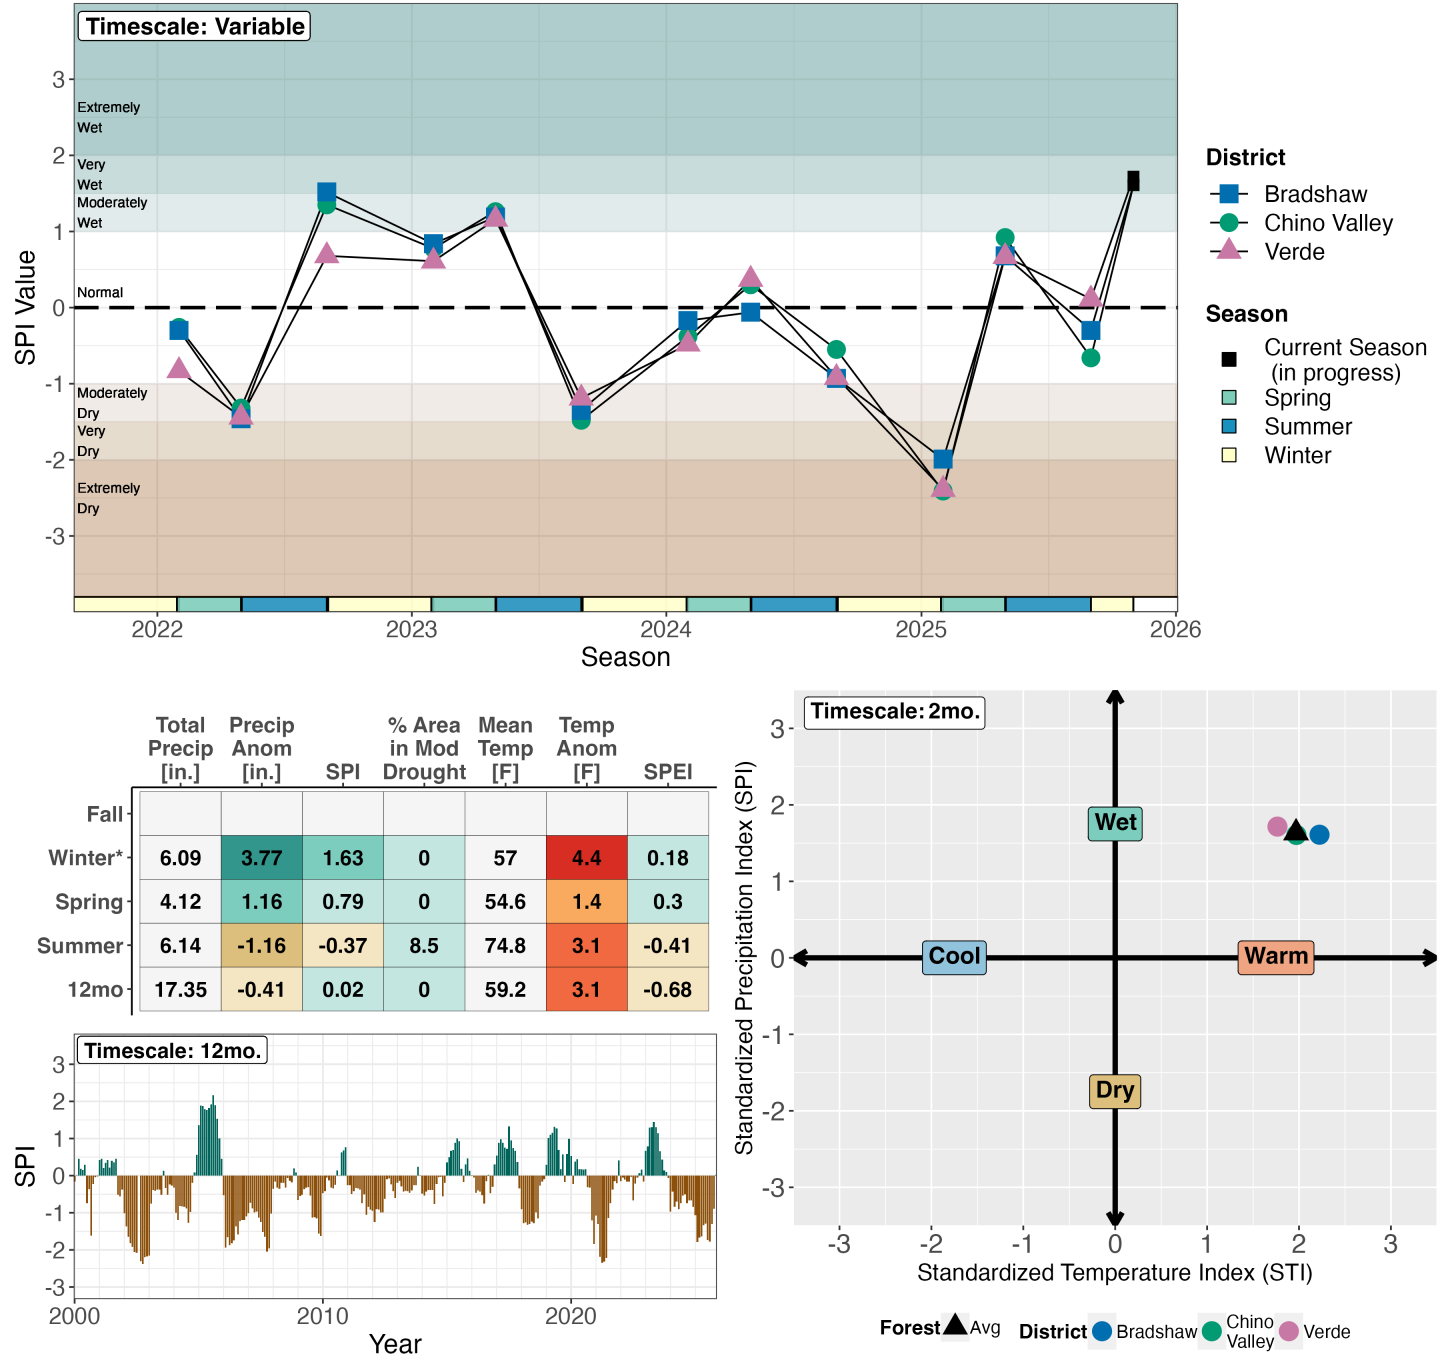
Timescale: Variable

3
2
1
0
-1
-2
-3

Extremely Wet
Very Wet
Moderately Wet
Normal
Moderately Dry
Very Dry
Extremely Dry

SPI Value

2022
2023
2024
2025
2026
Season

District
Bradshaw
Chino Valley
Verde

Season
Current Season (in progress)
Spring
Summer
Winter

| | Total Precip [in.] | Precip Anom [in.] | SPI | % Area in Mod Drought | Mean Temp [F] | Temp Anom [F] | SPEI |
|---|---|---|---|---|---|---|---|
| Fall | | | | | | | |
| Winter* | 6.09 | 3.77 | 1.63 | 0 | 57 | 4.4 | 0.18 |
| Spring | 4.12 | 1.16 | 0.79 | 0 | 54.6 | 1.4 | 0.3 |
| Summer | 6.14 | -1.16 | -0.37 | 8.5 | 74.8 | 3.1 | -0.41 |
| 12mo | 17.35 | -0.41 | 0.02 | 0 | 59.2 | 3.1 | -0.68 |

Timescale: 12mo.
3
2
1
0
-1
-2
-3
SPI
2000
2010
2020
Year

Timescale: 2mo.
3
2
1
0
-1
-2
-3
Standardized Precipitation Index (SPI)
Wet
Cool
Warm
Dry
-3
-2
-1
0
1
2
3
Standardized Temperature Index (STI)

Forest Avg District Bradshaw Chino Valley Verde